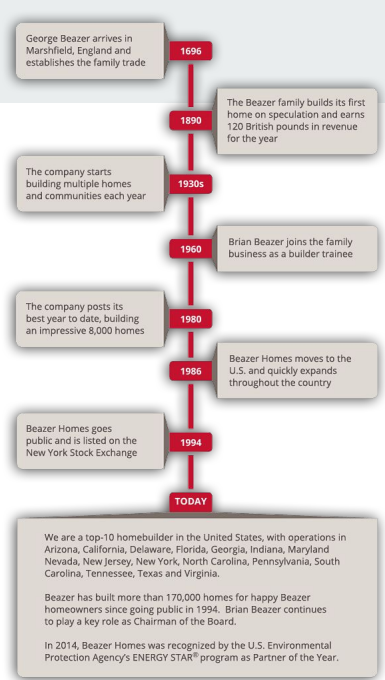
George Beazer arrives in Marshfield, England and establishes the family trade

1696

The Beazer family builds its first home on speculation and earns 120 British pounds in revenue for the year

1890

The company starts building multiple homes and communities each year

1930s

1960

Brian Beazer joins the family business as a builder trainee

The company posts its best year to date, building an impressive 8,000 homes

1980

Beazer Homes moves to the U.S. and quickly expands throughout the country

1986

Beazer Homes goes public and is listed on the New York Stock Exchange

1994

TODAY

We are a top-10 homebuilder in the United States, with operations in Arizona, California, Delaware, Florida, Georgia, Indiana, Maryland Nevada, New Jersey, New York, North Carolina, Pennsylvania, South Carolina, Tennessee, Texas and Virginia.

Beazer has built more than 170,000 homes for happy Beazer homeowners since going public in 1994. Brian Beazer continues to play a key role as Chairman of the Board.

In 2014, Beazer Homes was recognized by the U.S. Environmental Protection Agency's ENERGY STAR® program as Partner of the Year.